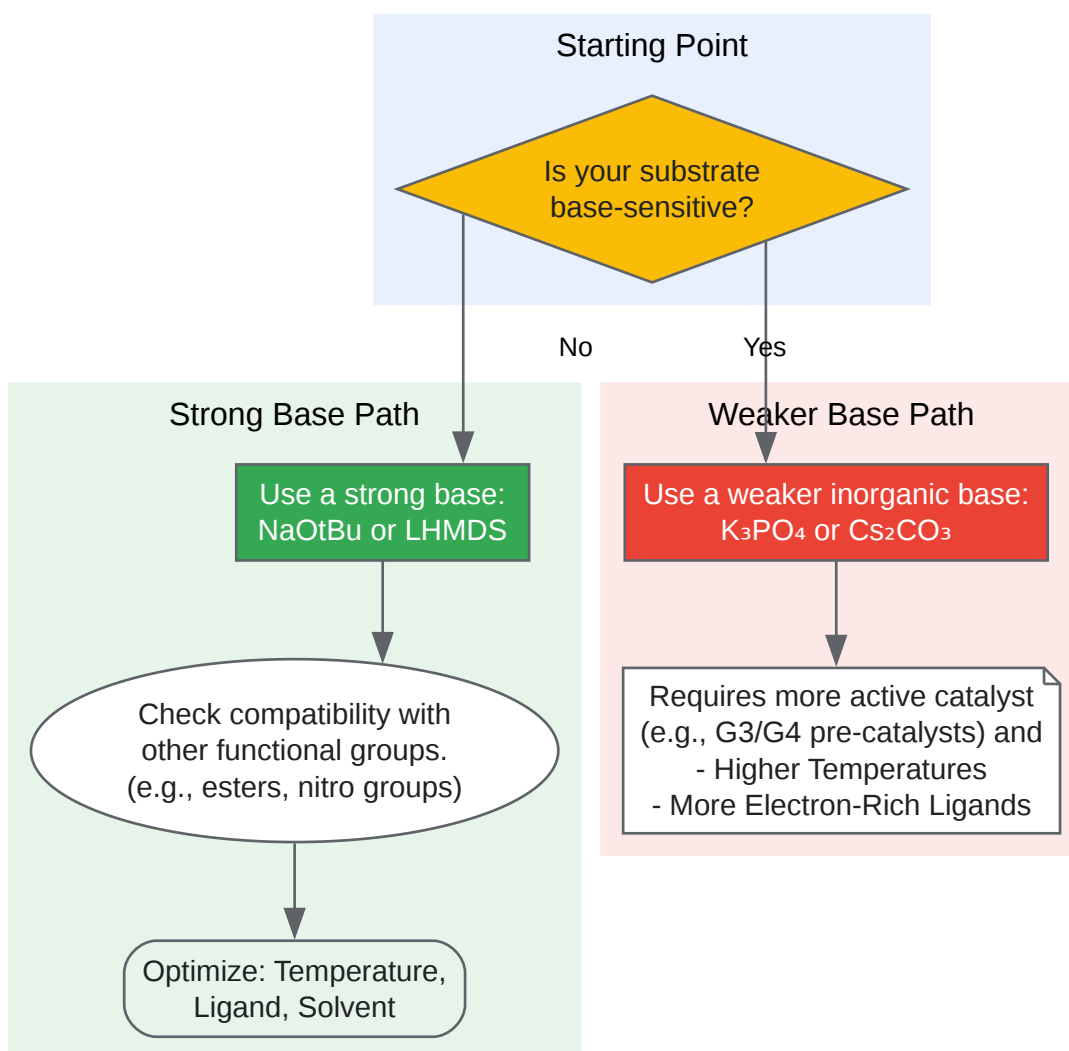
Starting Point

Is your substrate base-sensitive?

No

Yes

Strong Base Path

Use a strong base: NaOtBu or LHMDS

Check compatibility with other functional groups. (e.g., esters, nitro groups)

Optimize: Temperature, Ligand, Solvent

Weaker Base Path

Use a weaker inorganic base: $K_3PO_4$ or $Cs_2CO_3$

Requires more active catalyst (e.g., G3/G4 pre-catalysts) and
- Higher Temperatures
- More Electron-Rich Ligands